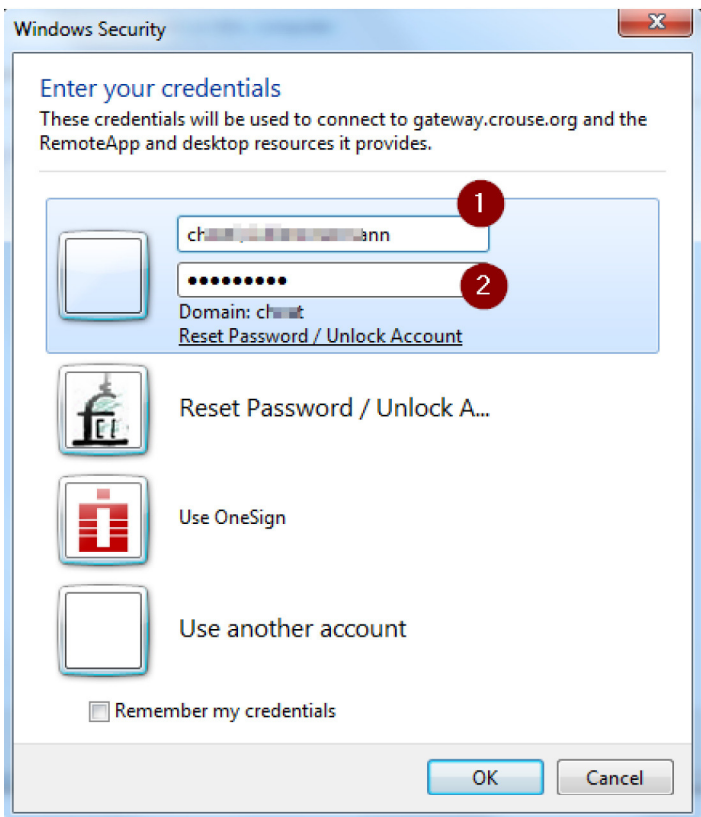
Windows Security

Enter your credentials
These credentials will be used to connect to gateway.crouse.org and the RemoteApp and desktop resources it provides.

1

ch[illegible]ann

2

●●●●●●●●●

Domain: ch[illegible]t
Reset Password / Unlock Account

Reset Password / Unlock A...

Use OneSign

Use another account

Remember my credentials

OK

Cancel